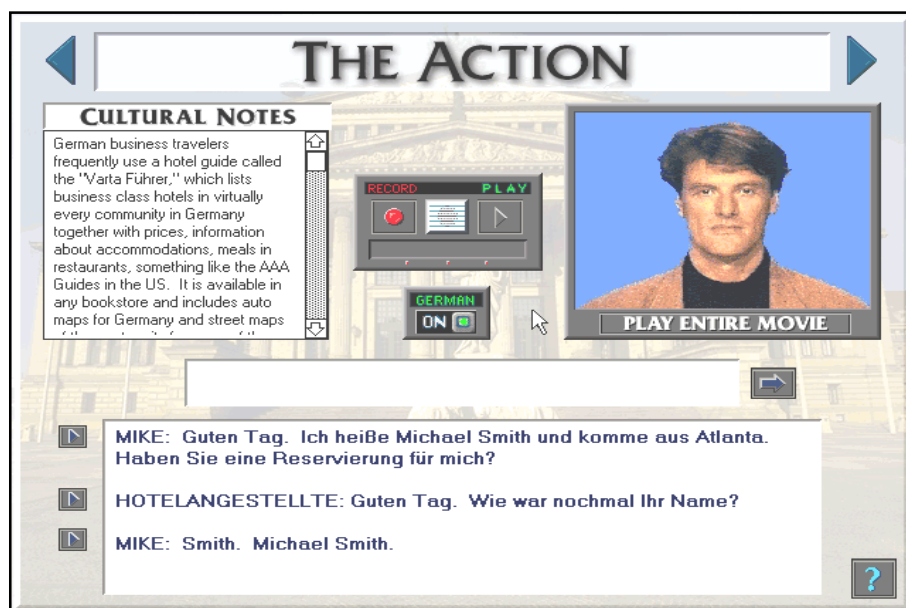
THE ACTION

CULTURAL NOTES

German business travelers frequently use a hotel guide called the "Varta Führer," which lists business class hotels in virtually every community in Germany together with prices, information about accommodations, meals in restaurants, something like the AAA Guides in the US. It is available in any bookstore and includes auto maps for Germany and street maps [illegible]

RECORD PLAY

GERMAN
ON

PLAY ENTIRE MOVIE

MIKE: Guten Tag. Ich heiße Michael Smith und komme aus Atlanta. Haben Sie eine Reservierung für mich?

HOTELANGESTELLTE: Guten Tag. Wie war nochmal Ihr Name?

MIKE: Smith. Michael Smith.

?